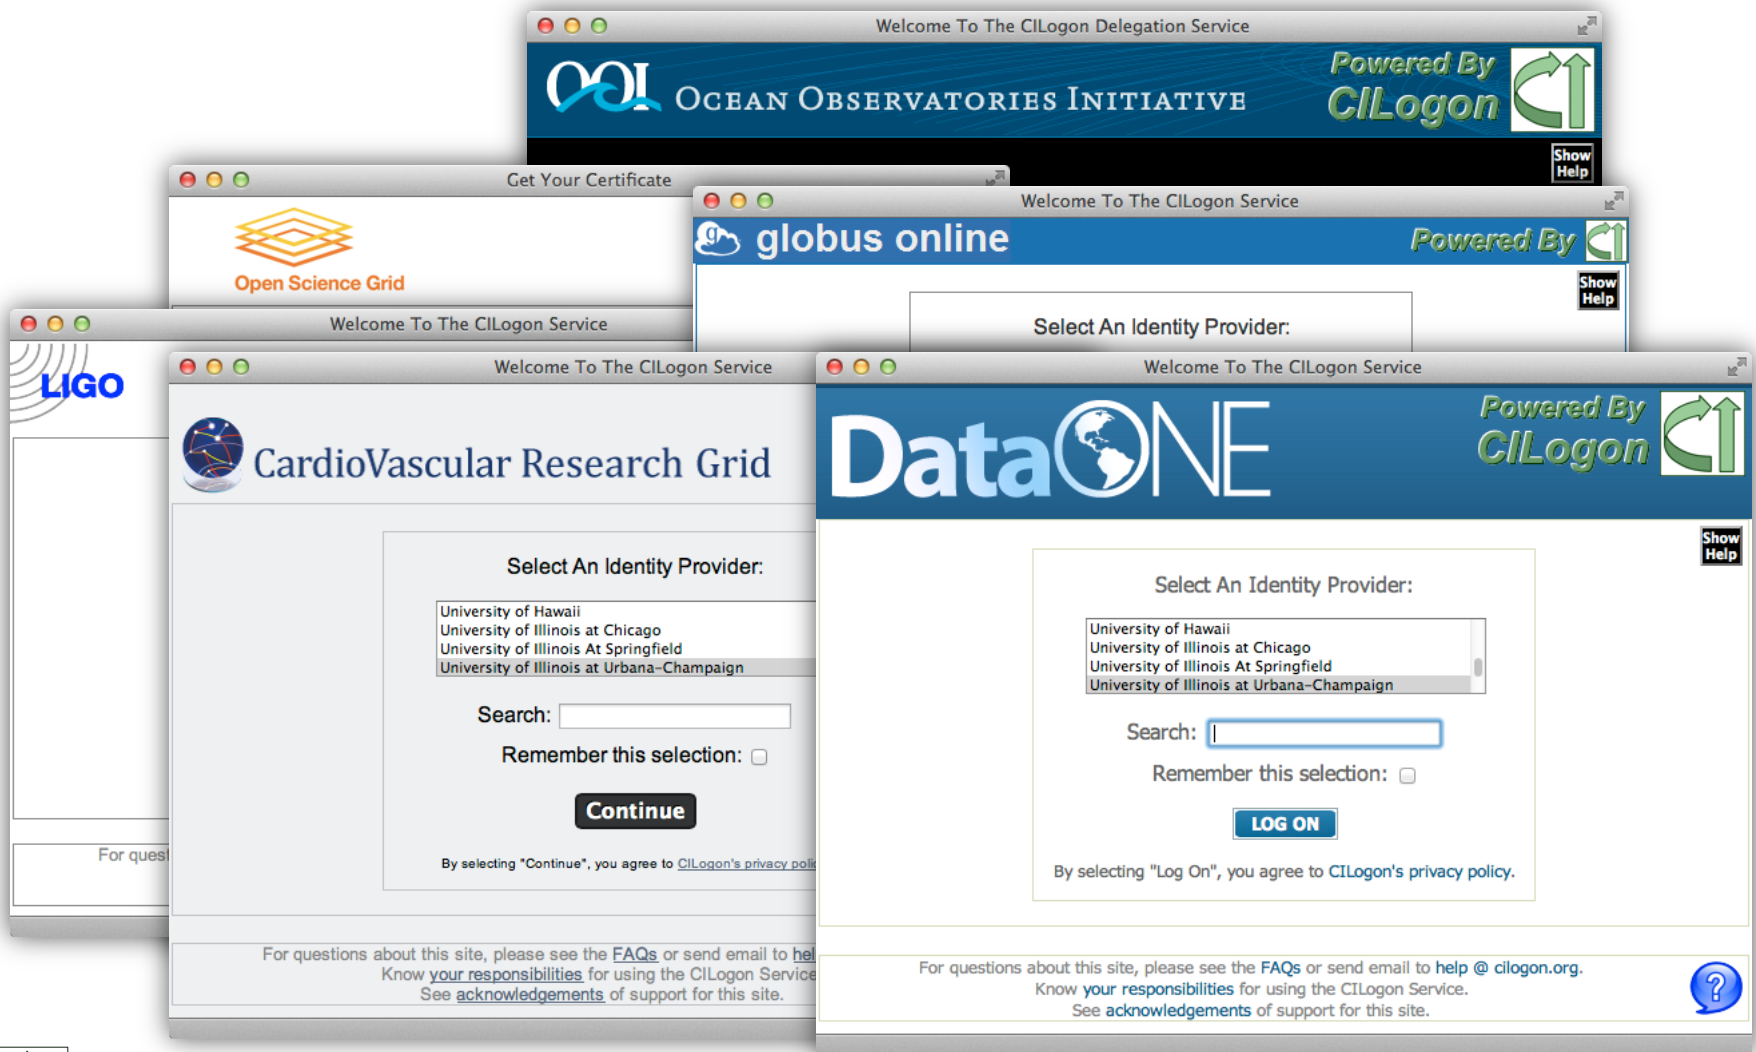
Welcome To The CILogon Delegation Service

OOI OCEAN OBSERVATORIES INITIATIVE

Powered By CILogon

Show Help

Get Your Certificate

Open Science Grid

Welcome To The CILogon Service

globus online

Powered By

Show Help

Select An Identity Provider:

Welcome To The CILogon Service

LIGO

For quest

Welcome To The CILogon Service

CardioVascular Research Grid

Select An Identity Provider:

University of Hawaii
University of Illinois at Chicago
University of Illinois At Springfield
University of Illinois at Urbana-Champaign

Search:

Remember this selection:

Continue

By selecting "Continue", you agree to CILogon's privacy poli

For questions about this site, please see the FAQs or send email to hel
Know your responsibilities for using the CILogon Service
See acknowledgements of support for this site.

Welcome To The CILogon Service

DataONE

Powered By CILogon

Show Help

Select An Identity Provider:

University of Hawaii
University of Illinois at Chicago
University of Illinois At Springfield
University of Illinois at Urbana-Champaign

Search:

Remember this selection:

LOG ON

By selecting "Log On", you agree to CILogon's privacy policy.

For questions about this site, please see the FAQs or send email to help @ cilogon.org.
Know your responsibilities for using the CILogon Service.
See acknowledgements of support for this site.

?